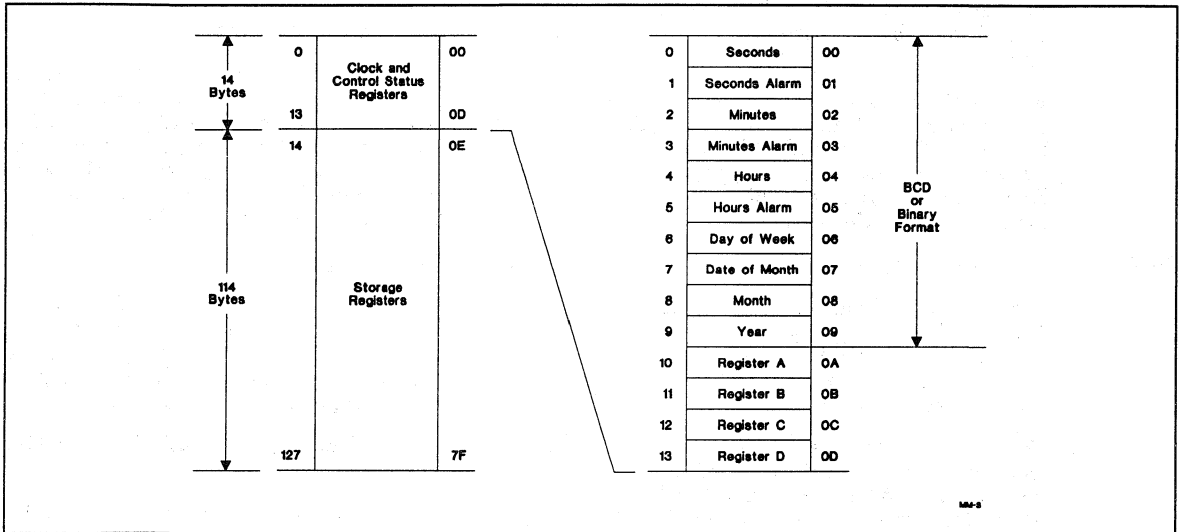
14 Bytes

114 Bytes

0

13

14

127

Clock and Control Status Registers

Storage Registers

00

0D

0E

7F

| | | |
|---|---|---|
| 0 | Seconds | 00 |
| 1 | Seconds Alarm | 01 |
| 2 | Minutes | 02 |
| 3 | Minutes Alarm | 03 |
| 4 | Hours | 04 |
| 5 | Hours Alarm | 05 |
| 6 | Day of Week | 06 |
| 7 | Date of Month | 07 |
| 8 | Month | 08 |
| 9 | Year | 09 |
| 10 | Register A | 0A |
| 11 | Register B | 0B |
| 12 | Register C | 0C |
| 13 | Register D | 0D |

BCD or Binary Format

MM-8